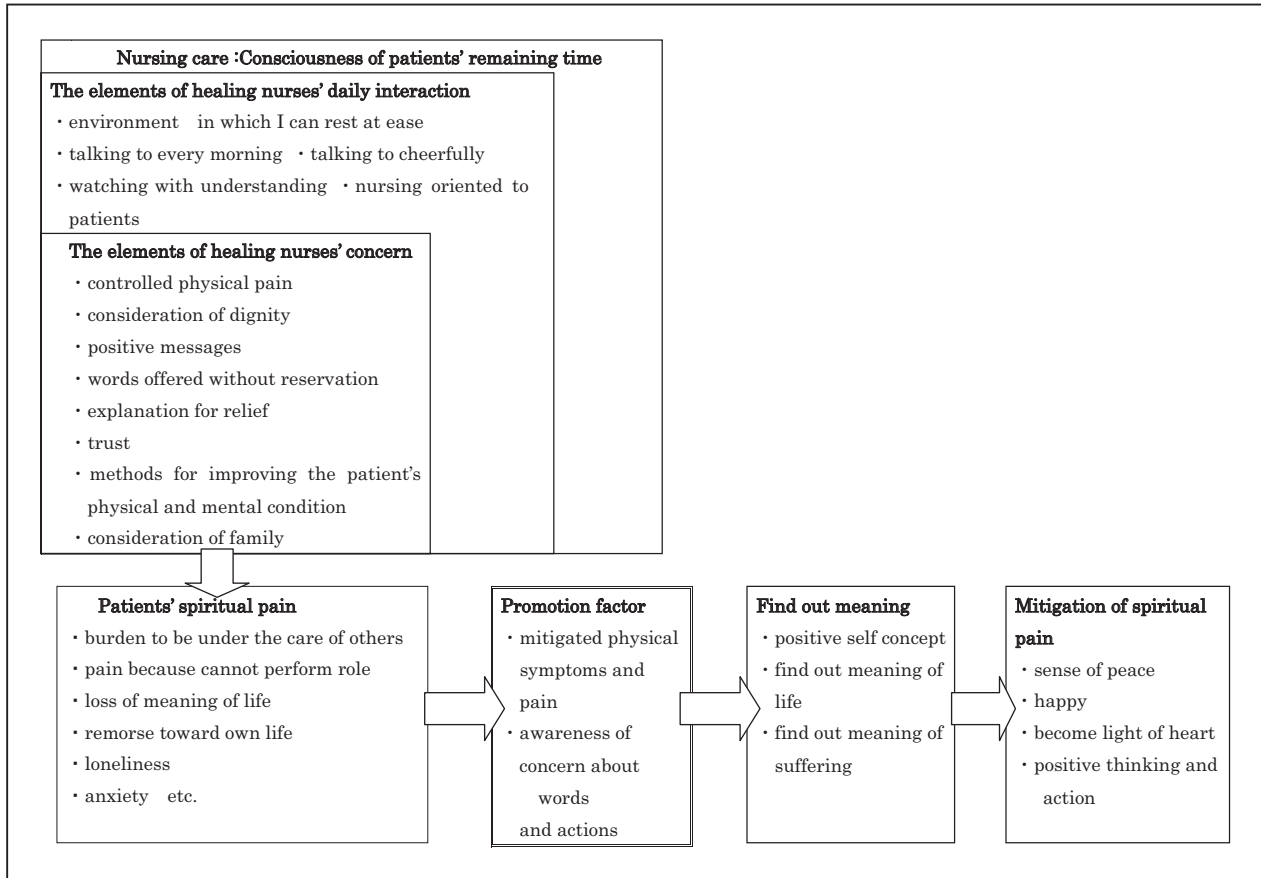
Nursing care :Consciousness of patients' remaining time

The elements of healing nurses' daily interaction

・environment in which I can rest at ease

・talking to every morning ・talking to cheerfully

・watching with understanding ・nursing oriented to patients

The elements of healing nurses' concern

・controlled physical pain

・consideration of dignity

・positive messages

・words offered without reservation

・explanation for relief

・trust

・methods for improving the patient's physical and mental condition

・consideration of family

Patients' spiritual pain

・burden to be under the care of others

・pain because cannot perform role

・loss of meaning of life

・remorse toward own life

・loneliness

・anxiety etc.

Promotion factor

・mitigated physical symptoms and pain

・awareness of concern about words and actions

Find out meaning

・positive self concept

・find out meaning of life

・find out meaning of suffering

Mitigation of spiritual pain

・sense of peace

・happy

・become light of heart

・positive thinking and action